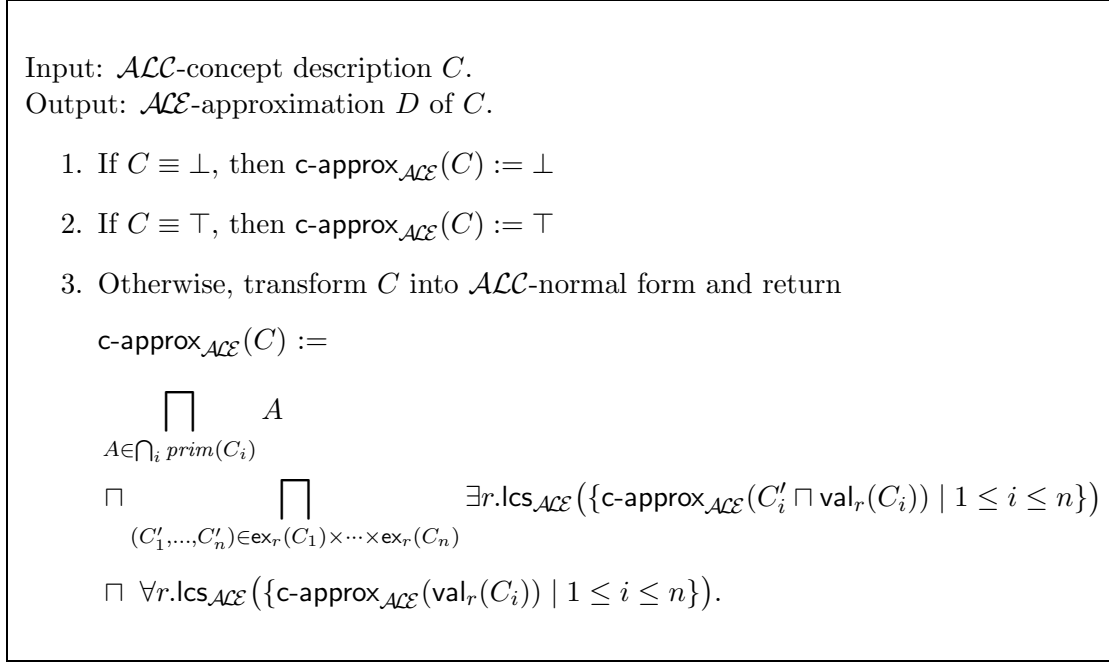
Input: $\mathcal{ALC}$-concept description $C$.
Output: $\mathcal{ALE}$-approximation $D$ of $C$.

1. If $C \equiv \bot$, then $\mathsf{c\text{-}approx}_{\mathcal{ALE}}(C) := \bot$

2. If $C \equiv \top$, then $\mathsf{c\text{-}approx}_{\mathcal{ALE}}(C) := \top$

3. Otherwise, transform $C$ into $\mathcal{ALC}$-normal form and return

$\mathsf{c\text{-}approx}_{\mathcal{ALE}}(C) :=$

$\bigsqcap_{A \in \bigcap_i prim(C_i)} A$

$\sqcap \bigsqcap_{(C'_1,\ldots,C'_n) \in \mathsf{ex}_r(C_1) \times \cdots \times \mathsf{ex}_r(C_n)} \exists r.\mathsf{lcs}_{\mathcal{ALE}}\big(\{\mathsf{c\text{-}approx}_{\mathcal{ALE}}(C'_i \sqcap \mathsf{val}_r(C_i)) \mid 1 \leq i \leq n\}\big)$

$\sqcap \ \forall r.\mathsf{lcs}_{\mathcal{ALE}}\big(\{\mathsf{c\text{-}approx}_{\mathcal{ALE}}(\mathsf{val}_r(C_i)) \mid 1 \leq i \leq n\}\big).$